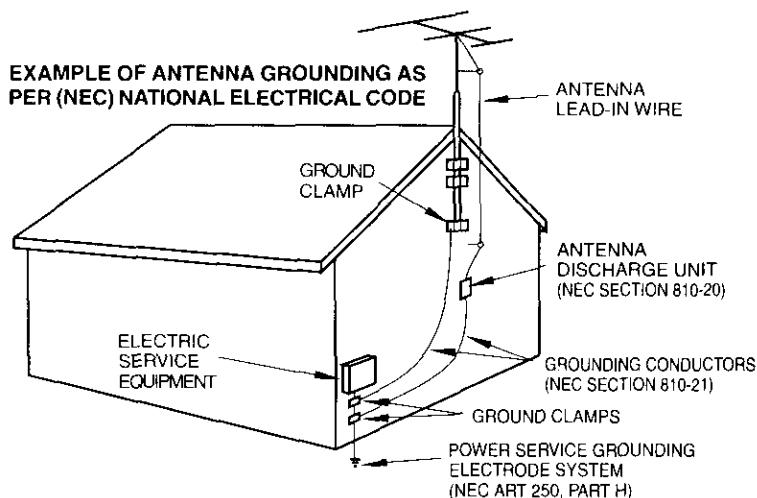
EXAMPLE OF ANTENNA GROUNDING AS PER (NEC) NATIONAL ELECTRICAL CODE

ANTENNA LEAD-IN WIRE

GROUND CLAMP

ANTENNA DISCHARGE UNIT (NEC SECTION 810-20)

ELECTRIC SERVICE EQUIPMENT

GROUNDING CONDUCTORS (NEC SECTION 810-21)

GROUND CLAMPS

POWER SERVICE GROUNDING ELECTRODE SYSTEM (NEC ART 250, PART H)